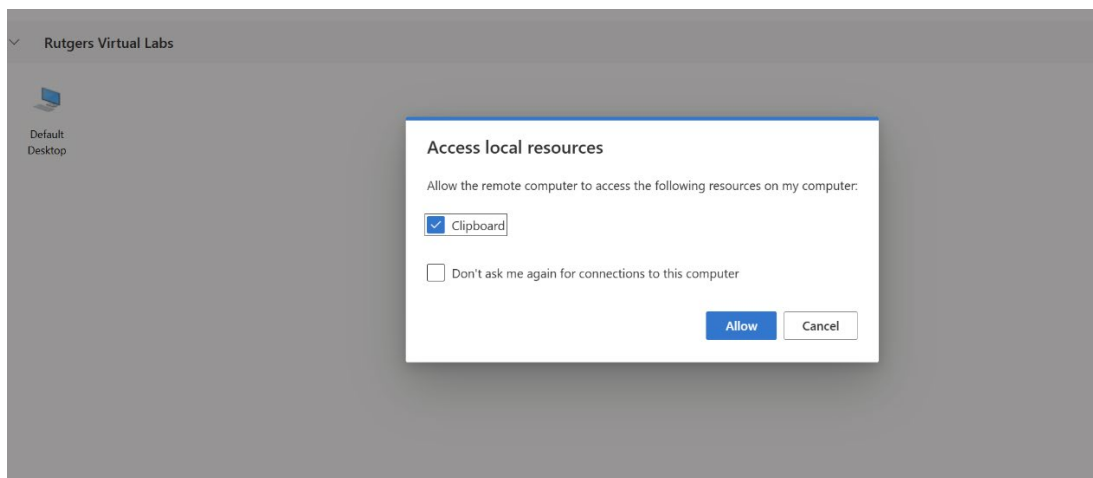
Rutgers Virtual Labs

Default Desktop

Access local resources

Allow the remote computer to access the following resources on my computer:

Clipboard

Don't ask me again for connections to this computer

Allow

Cancel